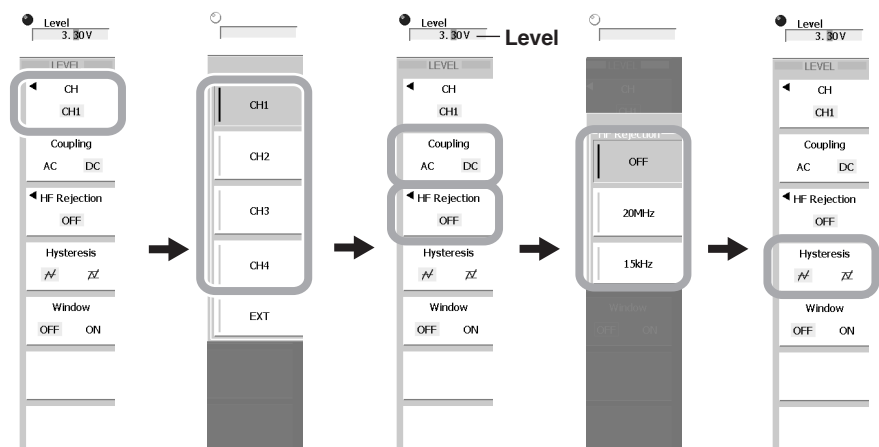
Level
3.30V

LEVEL
CH
CH1
Coupling
AC DC
HF Rejection
OFF
Hysteresis
Window
OFF ON

CH1
CH2
CH3
CH4
EXT

Level
3.30V
Level

LEVEL
CH
CH1
Coupling
AC DC
HF Rejection
OFF
Hysteresis
Window
OFF ON

HF Rejection
OFF
20MHz
15kHz
Window
OFF ON

Level
3.30V

LEVEL
CH
CH1
Coupling
AC DC
HF Rejection
OFF
Hysteresis
Window
OFF ON